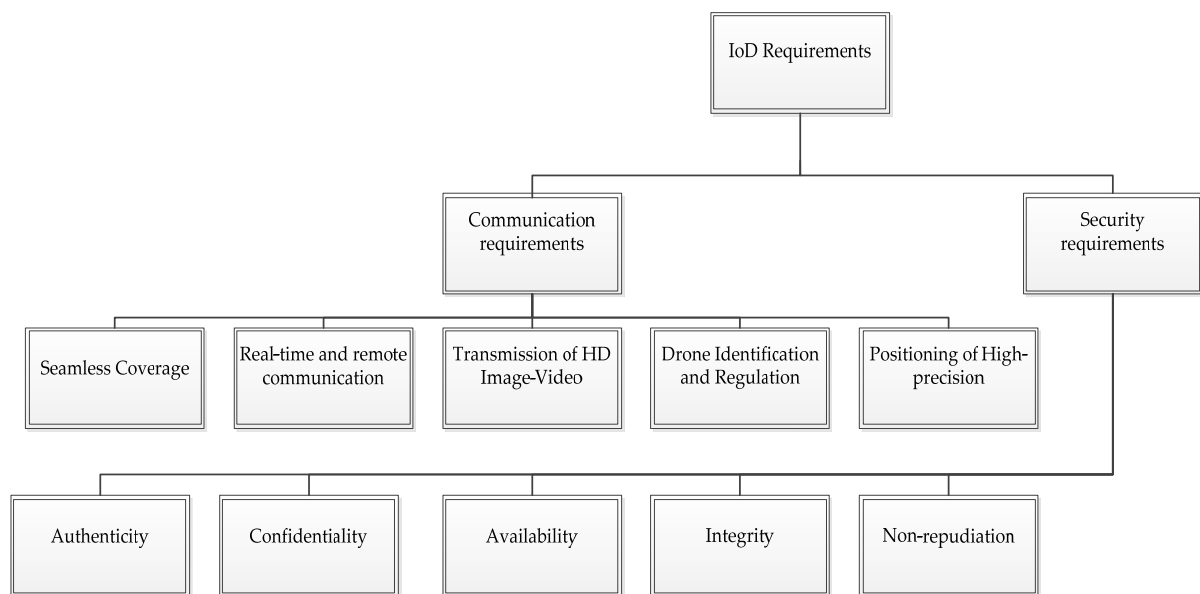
IoD Requirements

Communication requirements

Security requirements

Seamless Coverage

Real-time and remote communication

Transmission of HD Image-Video

Drone Identification and Regulation

Positioning of High-precision

Authenticity

Confidentiality

Availability

Integrity

Non-repudiation